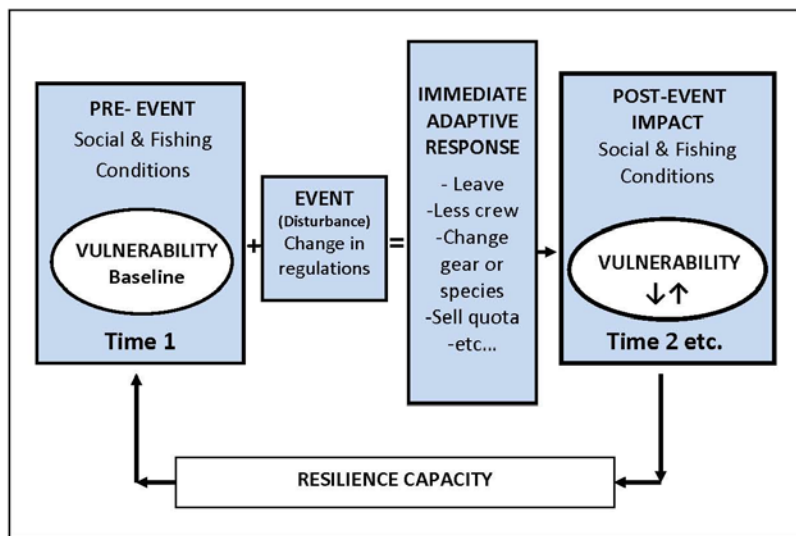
PRE- EVENT
Social & Fishing Conditions

VULNERABILITY
Baseline

Time 1

+

EVENT
(Disturbance)
Change in regulations

=

IMMEDIATE ADAPTIVE RESPONSE
- Leave
-Less crew
-Change gear or species
-Sell quota
-etc...

POST-EVENT IMPACT
Social & Fishing Conditions

VULNERABILITY
↓↑

Time 2 etc.

RESILIENCE CAPACITY